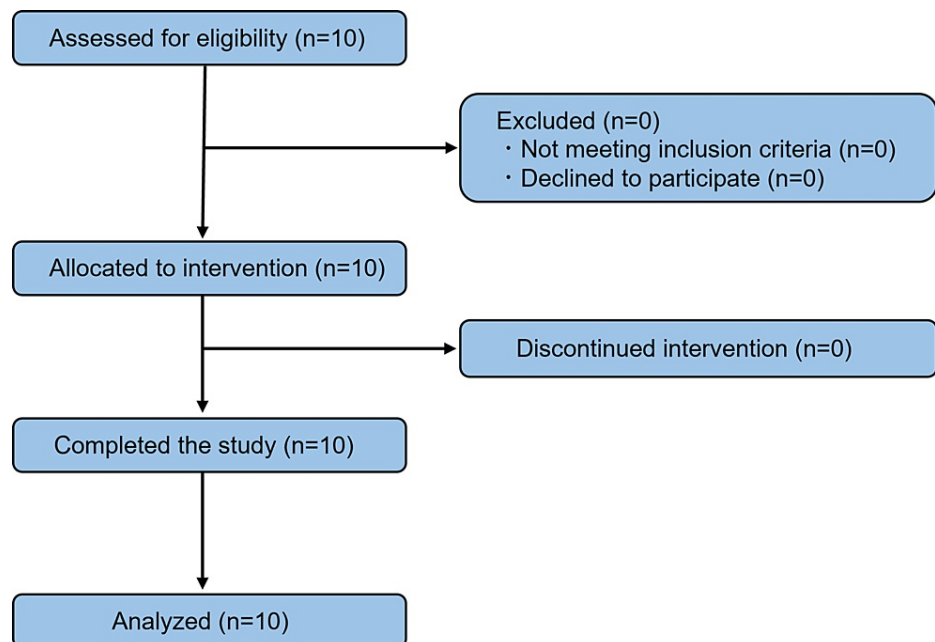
Assessed for eligibility (n=10)

Excluded (n=0)
・Not meeting inclusion criteria (n=0)
・Declined to participate (n=0)

Allocated to intervention (n=10)

Discontinued intervention (n=0)

Completed the study (n=10)

Analyzed (n=10)